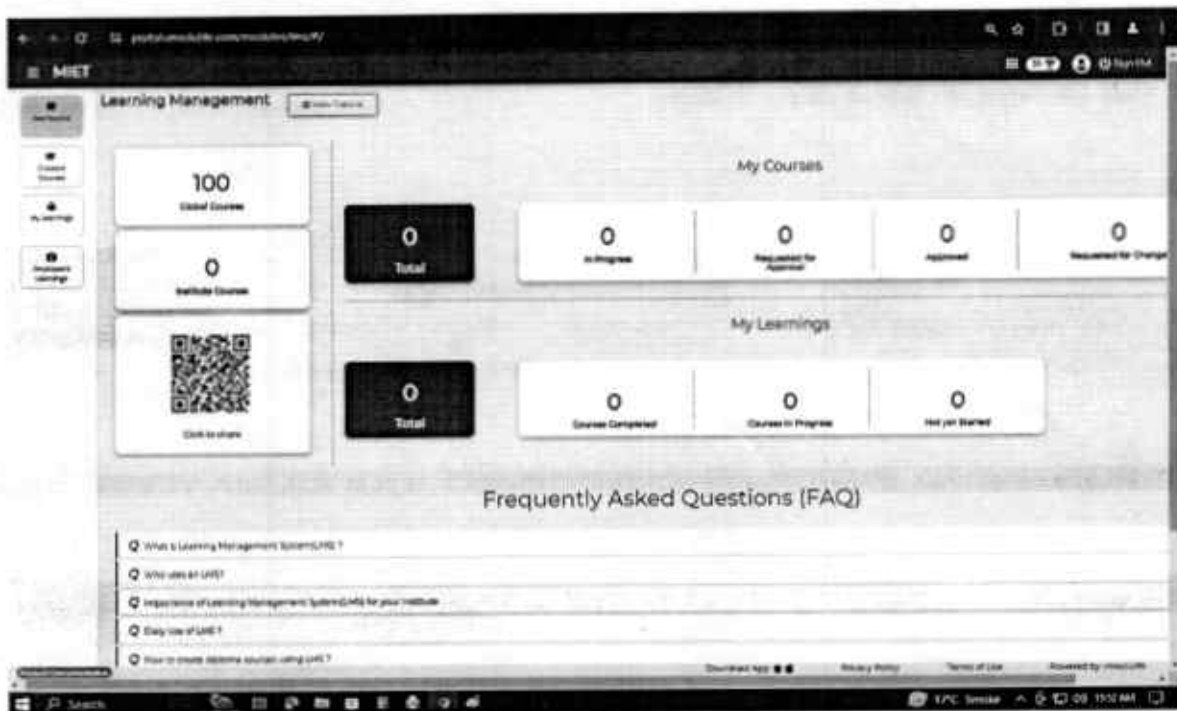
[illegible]

≡ MIET

Dashboard

Global Courses

My Learnings

Employee Learnings

Learning Management

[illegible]

100
Global Courses

0
Institute Courses

Click to share

My Courses

0
Total

0
In Progress

0
Requested for Approval

0
Approved

0
Requested for Change

My Learnings

0
Total

0
Courses Completed

0
Courses In Progress

0
Not yet Started

Frequently Asked Questions (FAQ)

Q What is Learning Management System(LMS) ?

Q Who uses an LMS?

Q Importance of Learning Management System(LMS) for your Institute

Q Easy use of LMS?

Q How to create diploma courses using LMS ?

Download App

Privacy Policy

Terms of Use

Powered by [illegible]

Search

17°C Smoke

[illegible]